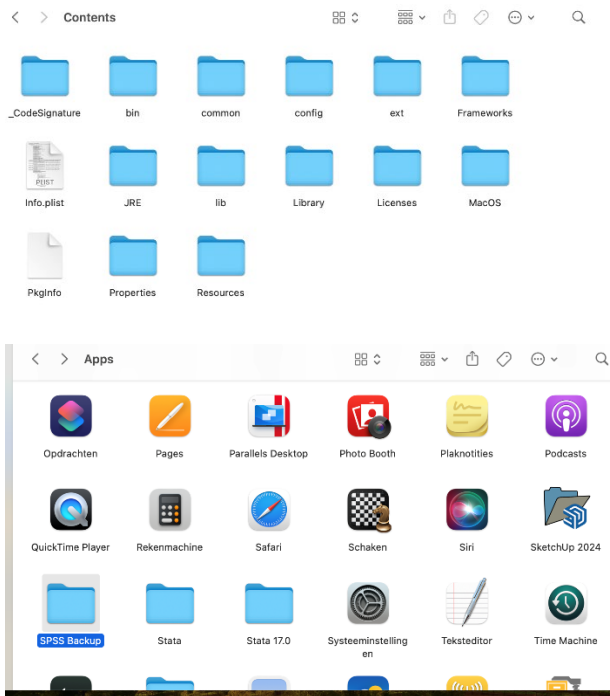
Contents

_CodeSignature
bin
common
config
ext
Frameworks

PLIST
Info.plist
JRE
lib
Library
Licenses
MacOS

PkgInfo
Properties
Resources

Apps

Opdrachten
Pages
Parallels Desktop
Photo Booth
Plaknotities
Podcasts

QuickTime Player
Rekenmachine
Safari
Schaken
Siri
SketchUp 2024

SPSS Backup
Stata
Stata 17.0
Systeeminstellingen
Teksteditor
Time Machine